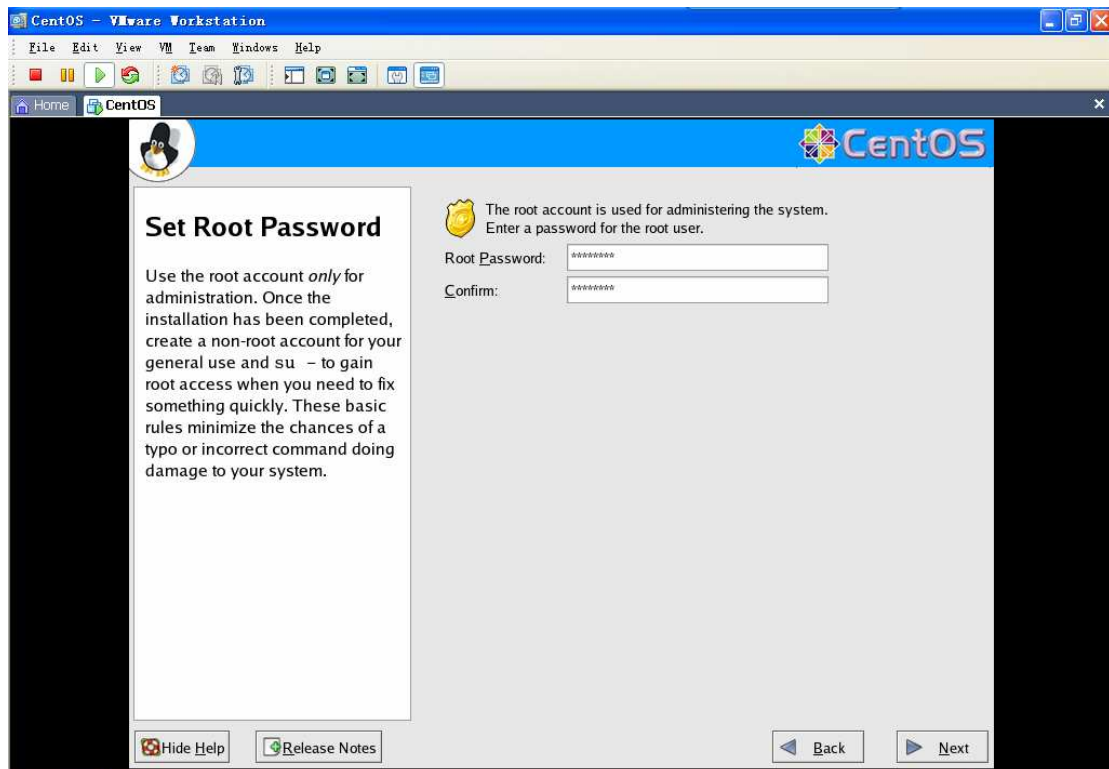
CentOS - VMware Workstation

File Edit View VM Team Windows Help

Home CentOS

CentOS

Set Root Password

Use the root account *only* for administration. Once the installation has been completed, create a non-root account for your general use and su - to gain root access when you need to fix something quickly. These basic rules minimize the chances of a typo or incorrect command doing damage to your system.

The root account is used for administering the system. Enter a password for the root user.

Root Password: ********

Confirm: ********

Hide Help Release Notes

Back Next